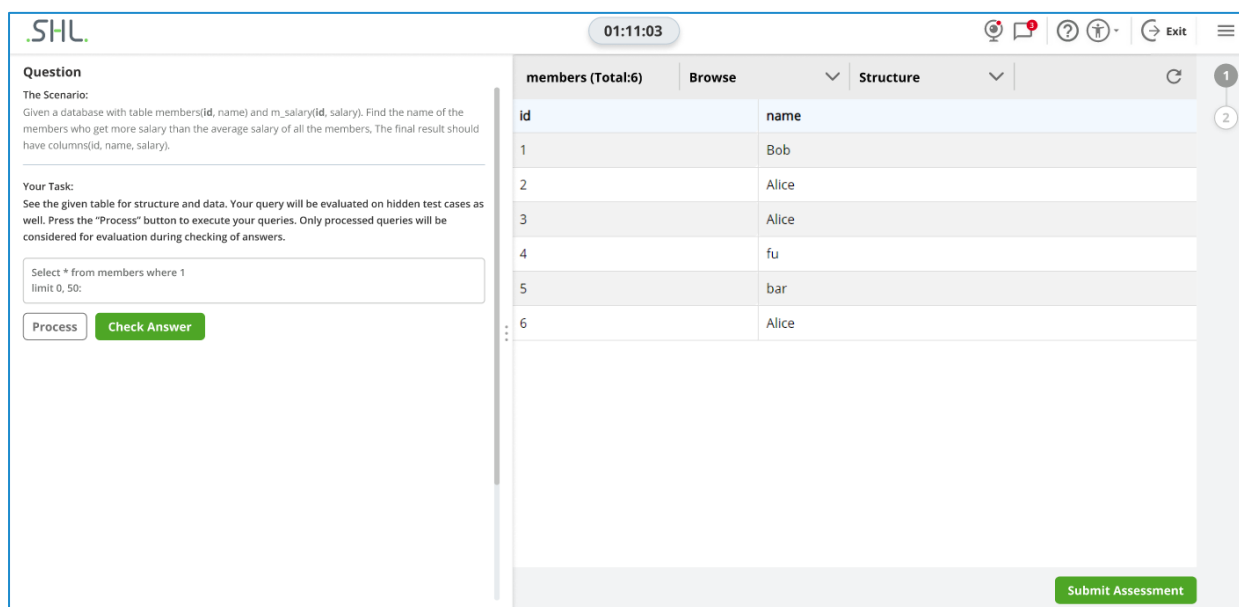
.SHL.

01:11:03

Exit

Question

The Scenario:

Given a database with table members(**id**, name) and m_salary(**id**, salary). Find the name of the members who get more salary than the average salary of all the members, The final result should have columns(id, name, salary).

Your Task:

See the given table for structure and data. Your query will be evaluated on hidden test cases as well. Press the "Process" button to execute your queries. Only processed queries will be considered for evaluation during checking of answers.

Select * from members where 1
limit 0, 50:

Process

Check Answer

members (Total:6)

Browse

Structure

| id | name |
|---|---|
| 1 | Bob |
| 2 | Alice |
| 3 | Alice |
| 4 | fu |
| 5 | bar |
| 6 | Alice |

1

2

Submit Assessment